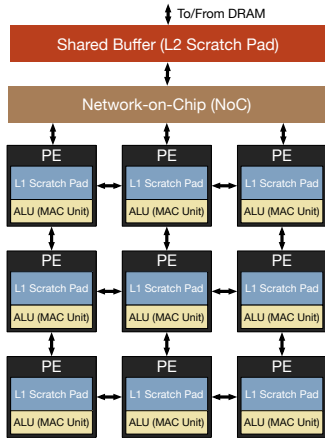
To/From DRAM

Shared Buffer (L2 Scratch Pad)

Network-on-Chip (NoC)

PE
L1 Scratch Pad
ALU (MAC Unit)

PE
L1 Scratch Pad
ALU (MAC Unit)

PE
L1 Scratch Pad
ALU (MAC Unit)

PE
L1 Scratch Pad
ALU (MAC Unit)

PE
L1 Scratch Pad
ALU (MAC Unit)

PE
L1 Scratch Pad
ALU (MAC Unit)

PE
L1 Scratch Pad
ALU (MAC Unit)

PE
L1 Scratch Pad
ALU (MAC Unit)

PE
L1 Scratch Pad
ALU (MAC Unit)